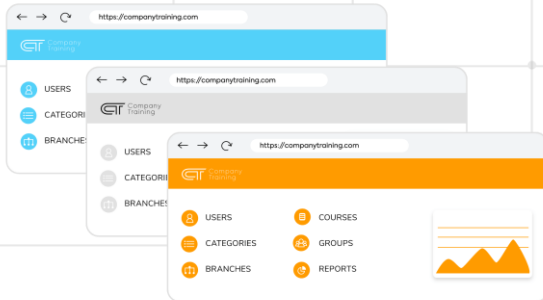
https://companytraining.com

CT Company Training

USERS

CATEGORIES

BRANCHES

https://companytraining.com

CT Company Training

USERS

CATEGORIES

BRANCHES

https://companytraining.com

CT Company Training

USERS

CATEGORIES

BRANCHES

COURSES

GROUPS

REPORTS